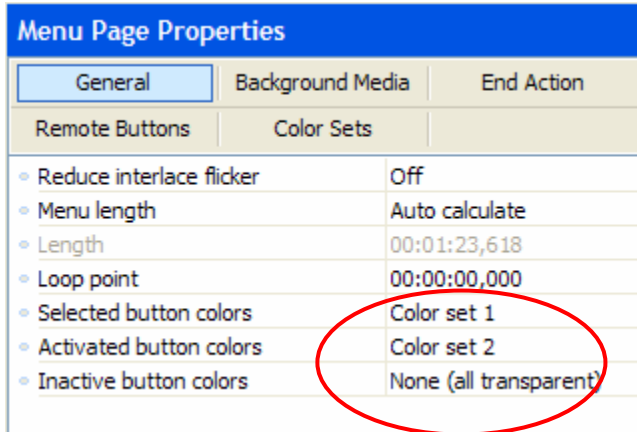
Menu Page Properties

General | Background Media | End Action
Remote Buttons | Color Sets

| | |
|---|---|
| Reduce interlace flicker | Off |
| Menu length | Auto calculate |
| Length | 00:01:23,618 |
| Loop point | 00:00:00,000 |
| Selected button colors | Color set 1 |
| Activated button colors | Color set 2 |
| Inactive button colors | None (all transparent) |